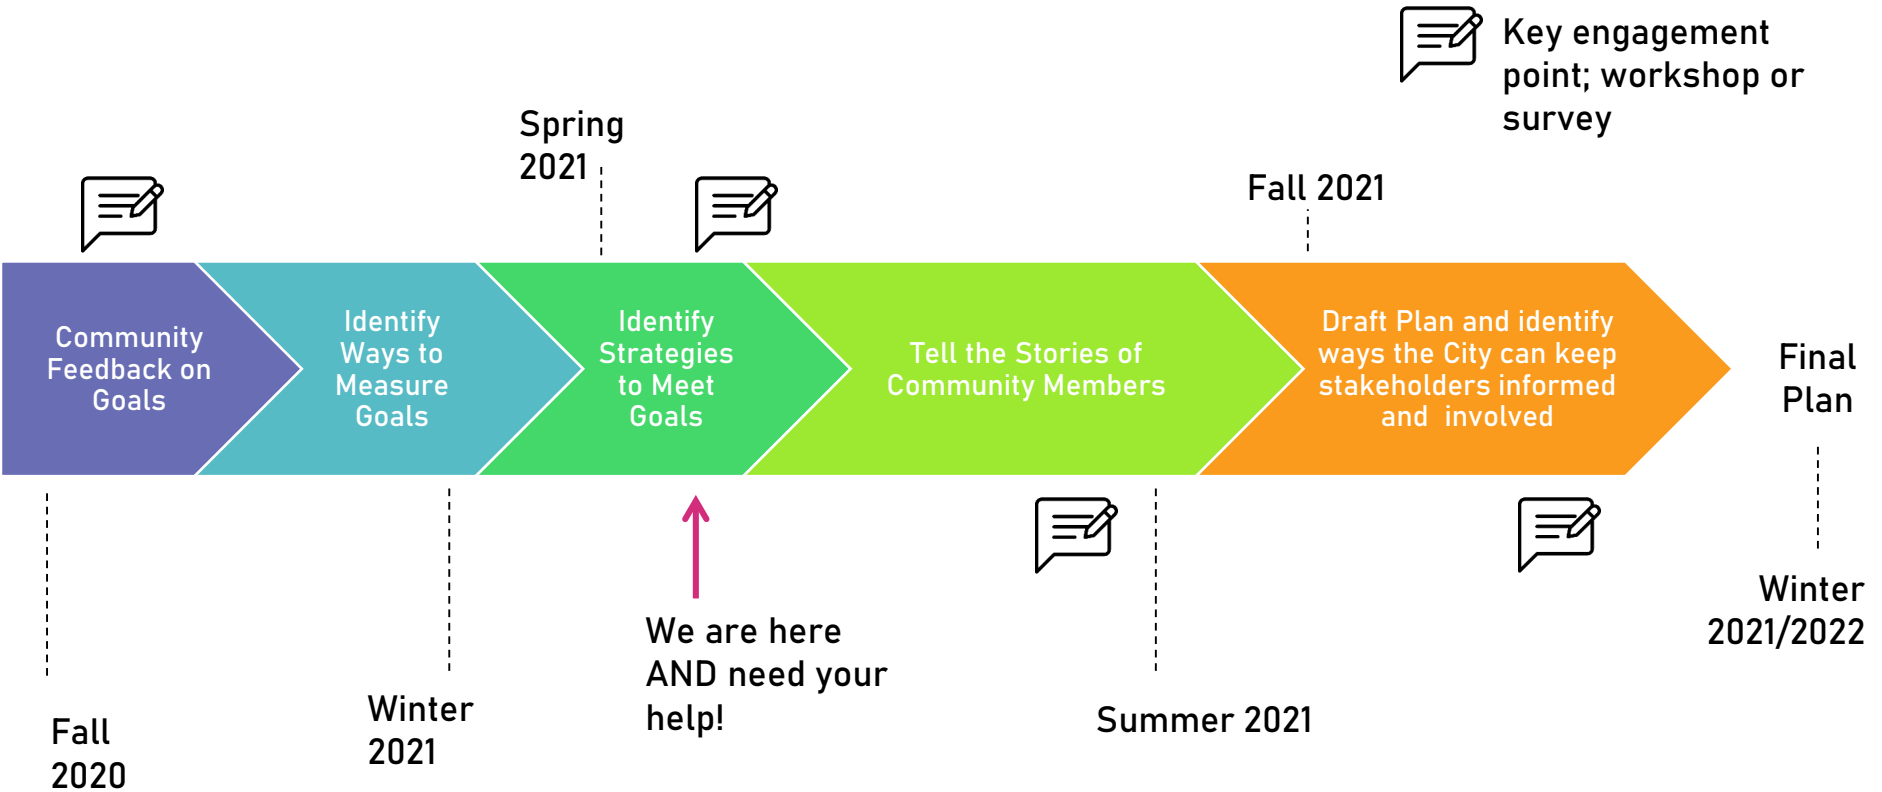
Key engagement point; workshop or survey

Spring 2021

Fall 2021

Community Feedback on Goals

Identify Ways to Measure Goals

Identify Strategies to Meet Goals

Tell the Stories of Community Members

Draft Plan and identify ways the City can keep stakeholders informed and involved

Final Plan

Winter 2021/2022

We are here AND need your help!

Summer 2021

Winter 2021

Fall 2020